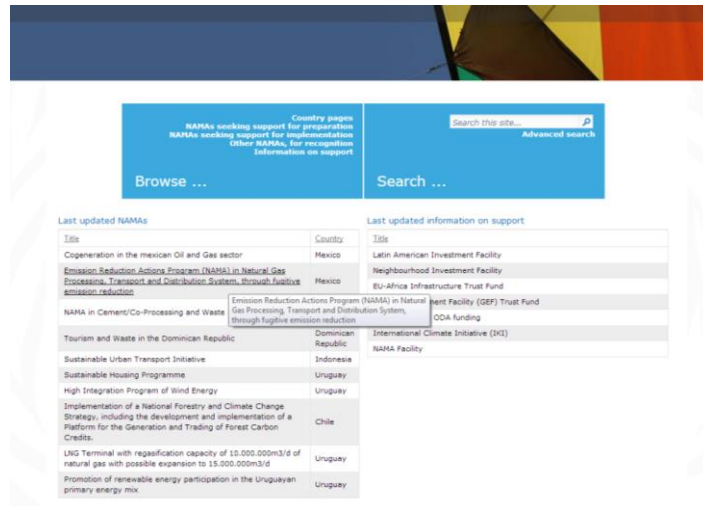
Country pages
NAMAs seeking support for preparation
NAMAs seeking support for implementation
Other NAMAs, for recognition
Information on support

Browse ...

Search this site...
Advanced search

Search ...

Last updated NAMAs

| Title | Country |
|---|---|
| Cogeneration in the mexican Oil and Gas sector | Mexico |
| Emission Reduction Actions Program (NAMA) in Natural Gas Processing, Transport and Distribution System, through fugitive emission reduction | Mexico |
| NAMA in Cement/Co-Processing and Waste | |
| Tourism and Waste in the Dominican Republic | Dominican Republic |
| Sustainable Urban Transport Initiative | Indonesia |
| Sustainable Housing Programme | Uruguay |
| High Integration Program of Wind Energy | Uruguay |
| Implementation of a National Forestry and Climate Change Strategy, including the development and implementation of a Platform for the Generation and Trading of Forest Carbon Credits. | Chile |
| LNG Terminal with regasification capacity of 10.000.000m3/d of natural gas with possible expansion to 15.000.000m3/d | Uruguay |
| Promotion of renewable energy participation in the Uruguayan primary energy mix | Uruguay |

Emission Reduction Actions Program (NAMA) in Natural Gas Processing, Transport and Distribution System, through fugitive emission reduction

Last updated information on support

| Title |
|---|
| Latin American Investment Facility |
| Neighbourhood Investment Facility |
| EU-Africa Infrastructure Trust Fund |
| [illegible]ent Facility (GEF) Trust Fund |
| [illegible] ODA funding |
| International Climate Initiative (IKI) |
| NAMA Facility |